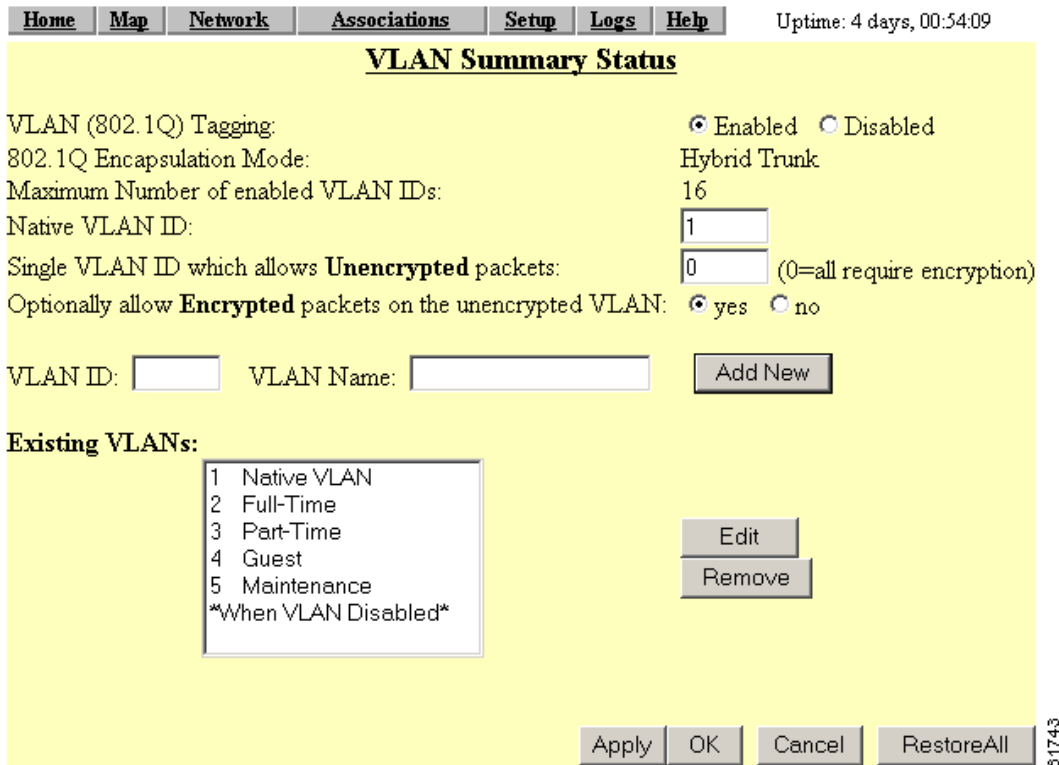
Home | Map | Network | Associations | Setup | Logs | Help | Uptime: 4 days, 00:54:09

VLAN Summary Status

VLAN (802.1Q) Tagging: Enabled Disabled
802.1Q Encapsulation Mode: Hybrid Trunk
Maximum Number of enabled VLAN IDs: 16
Native VLAN ID: 1
Single VLAN ID which allows Unencrypted packets: 0 (0=all require encryption)
Optionally allow Encrypted packets on the unencrypted VLAN: yes no

VLAN ID: VLAN Name: Add New

Existing VLANs:
1 Native VLAN
2 Full-Time
3 Part-Time
4 Guest
5 Maintenance
*When VLAN Disabled*

Edit
Remove

Apply OK Cancel RestoreAll

81743